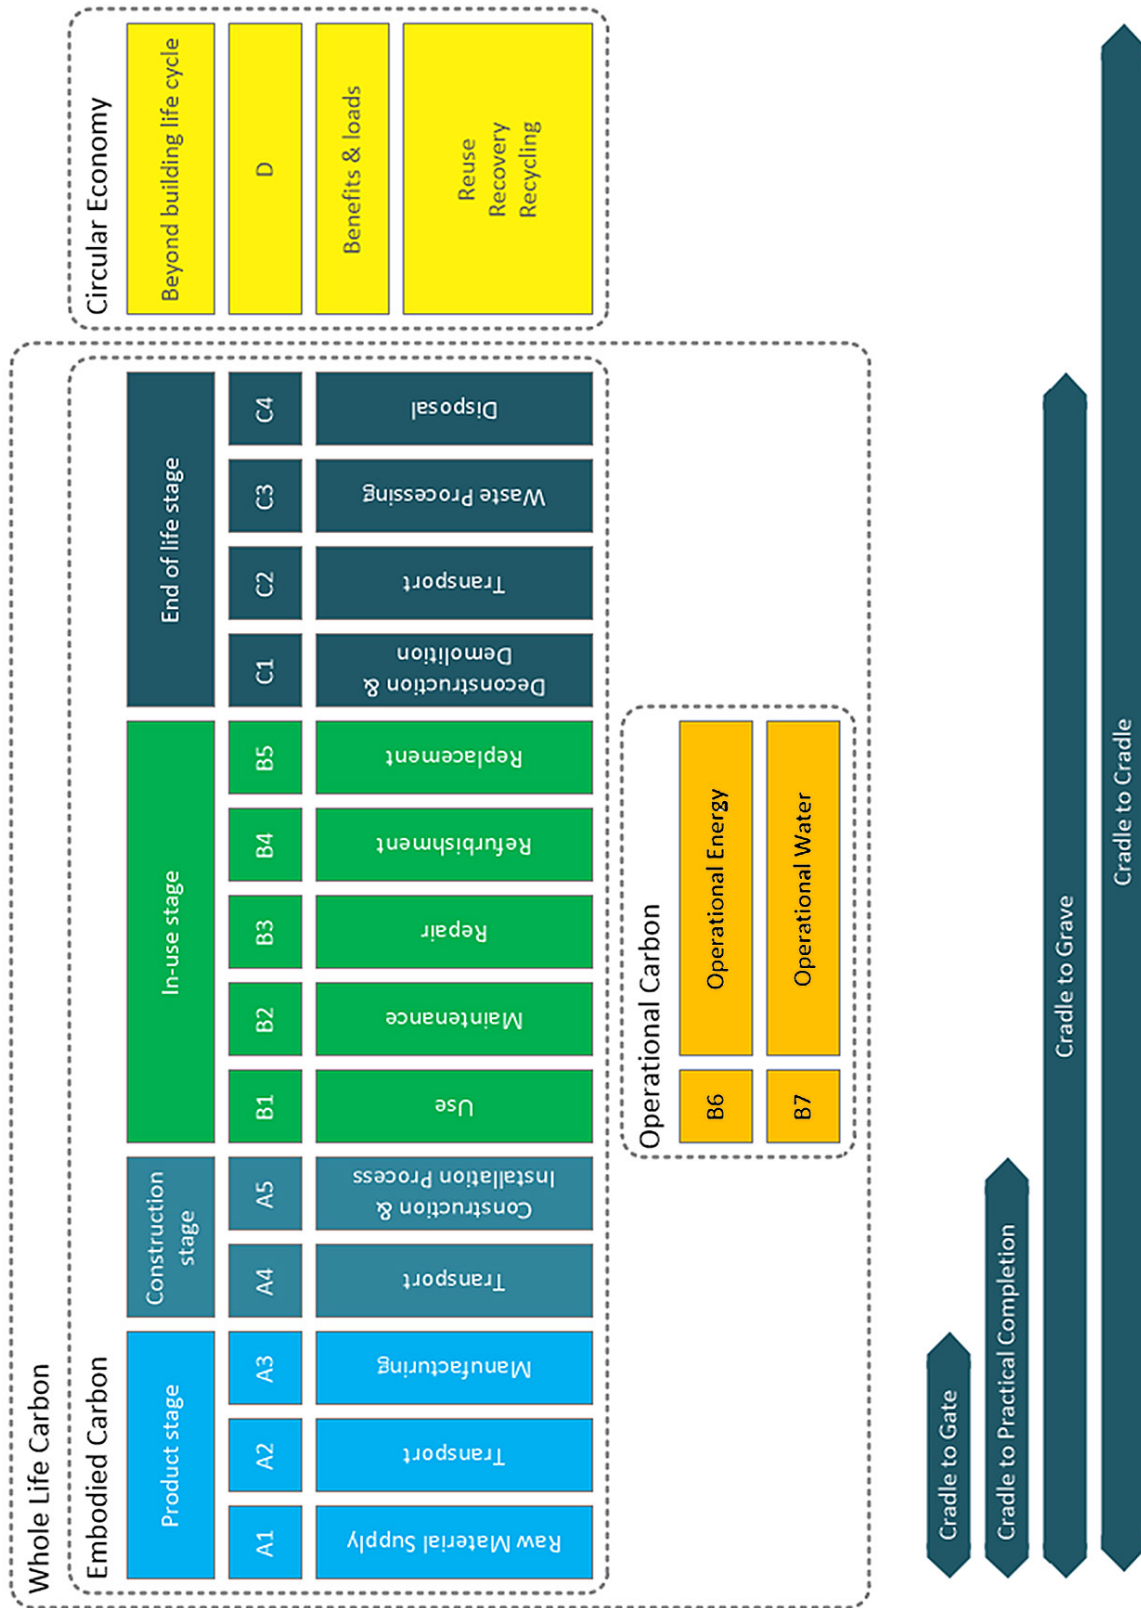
Whole Life Carbon

Embodied Carbon

Product stage

A1
Raw Material Supply

A2
Transport

A3
Manufacturing

Construction stage

A4
Transport

A5
Construction & Installation Process

In-use stage

B1
Use

B2
Maintenance

B3
Repair

B4
Refurbishment

B5
Replacement

End of life stage

C1
Deconstruction & Demolition

C2
Transport

C3
Waste Processing

C4
Disposal

Operational Carbon

B6
Operational Energy

B7
Operational Water

Circular Economy

Beyond building life cycle

D

Benefits & loads

Reuse
Recovery
Recycling

Cradle to Gate

Cradle to Practical Completion

Cradle to Grave

Cradle to Cradle